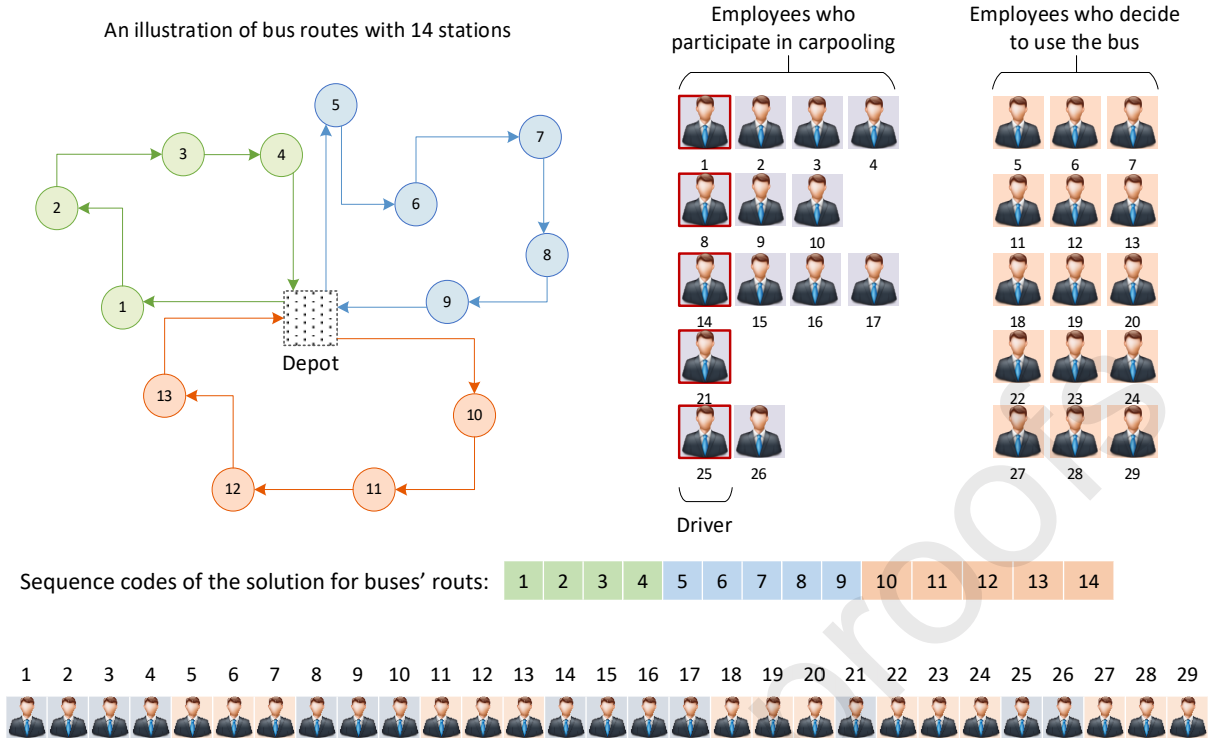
An illustration of bus routes with 14 stations

Employees who participate in carpooling

Employees who decide to use the bus

5

7

3

4

6

2

8

1

9

Depot

13

10

12

11

1 2 3 4

8 9 10

14 15 16 17

21

25 26

Driver

5 6 7

11 12 13

18 19 20

22 23 24

27 28 29

Sequence codes of the solution for buses' routs:

| 1 | 2 | 3 | 4 | 5 | 6 | 7 | 8 | 9 | 10 | 11 | 12 | 13 | 14 |
|---|---|---|---|---|---|---|---|---|---|---|---|---|---|

1 2 3 4 5 6 7 8 9 10 11 12 13 14 15 16 17 18 19 20 21 22 23 24 25 26 27 28 29

proof